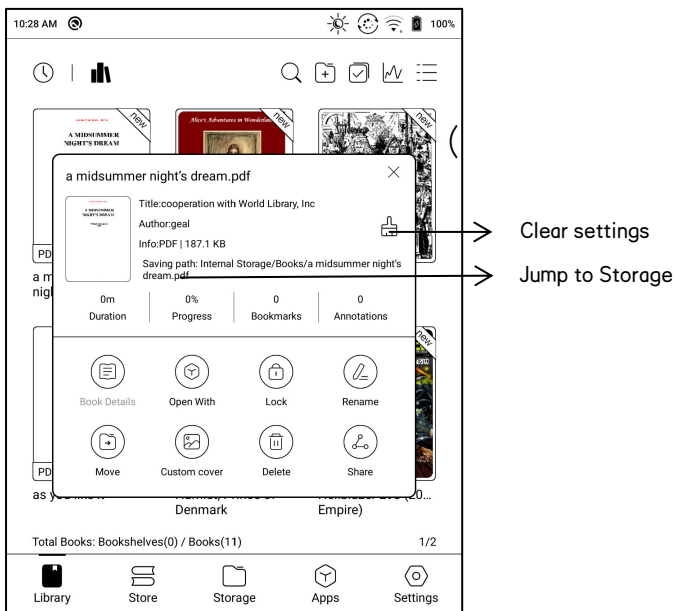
10:28 AM

100%

new

A MIDSUMMER NIGHT'S DREAM

new

Alice's Adventures in Wonderland

new

a midsummer night's dream.pdf

A MIDSUMMER NIGHT'S DREAM

Title:cooperation with World Library, Inc

Author:geal

Info:PDF | 187.1 KB

Saving path: Internal Storage/Books/a midsummer night's dream.pdf

Clear settings

Jump to Storage

PD

a m

nigh

| 0m | 0% | 0 | 0 |
|---|---|---|---|
| Duration | Progress | Bookmarks | Annotations |

new

Book Details

Open With

Lock

Rename

Move

Custom cover

Delete

Share

PD

as y

Denmark

Empire)

Total Books: Bookshelves(0) / Books(11)

1/2

Library

Store

Storage

Apps

Settings